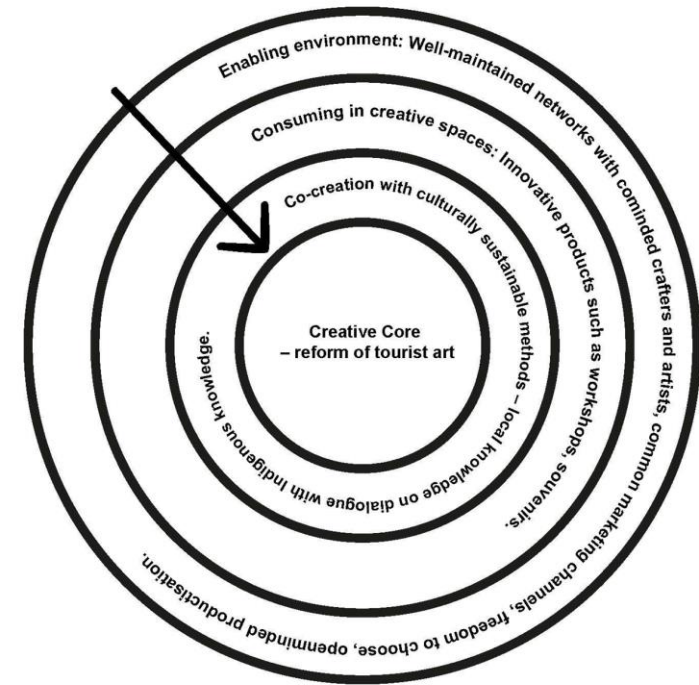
Enabling environment: Well-maintained networks with cominded crafters and artists, common marketing channels, freedom to choose, openminded productisation.

Consuming in creative spaces: Innovative products such as workshops, souvenirs.

Co-creation with culturally sustainable methods – local knowledge on dialogue with Indigenous knowledge.

Creative Core – reform of tourist art